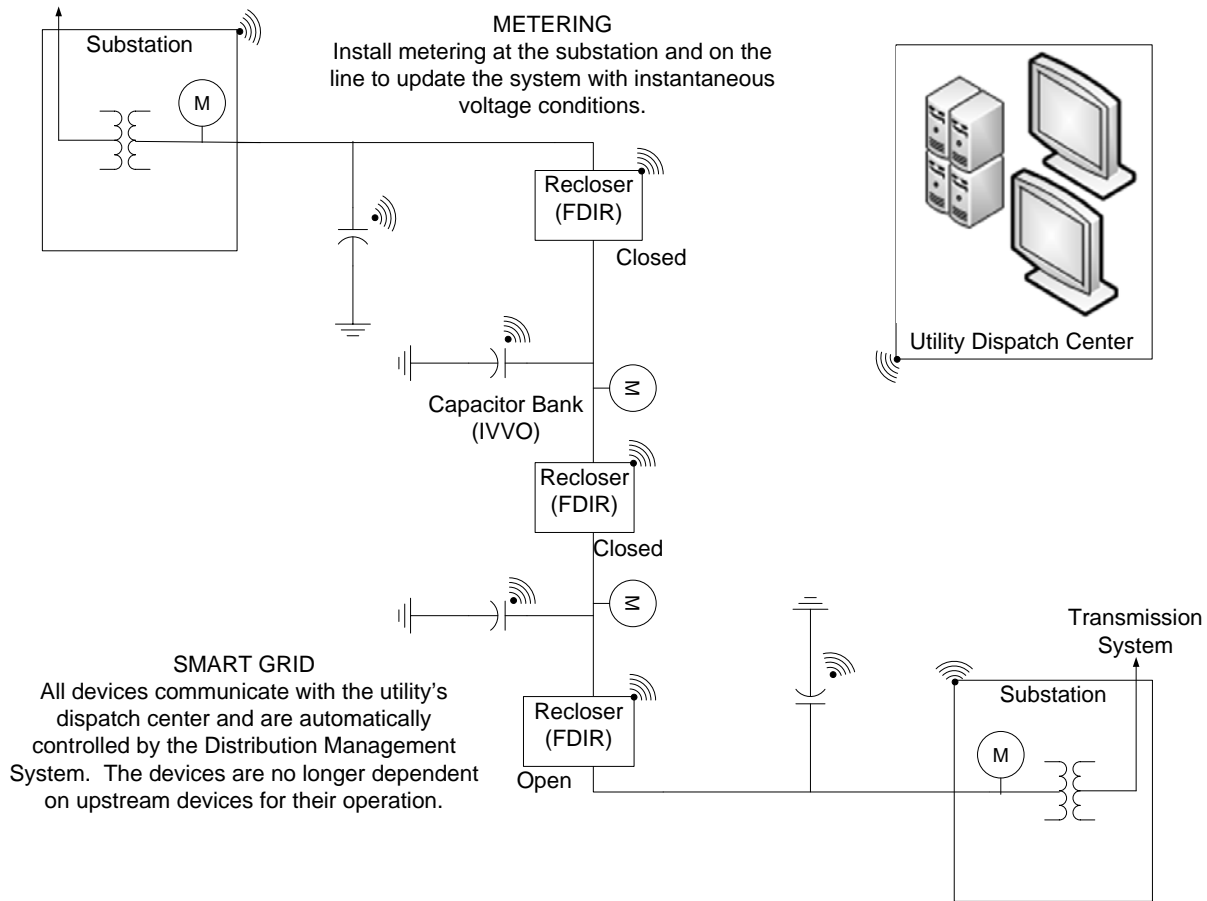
Substation

M

METERING
Install metering at the substation and on the line to update the system with instantaneous voltage conditions.

Recloser (FDIR)

Closed

Utility Dispatch Center

M

Capacitor Bank (IVVO)

Recloser (FDIR)

Closed

M

Transmission System

SMART GRID
All devices communicate with the utility's dispatch center and are automatically controlled by the Distribution Management System. The devices are no longer dependent on upstream devices for their operation.

Recloser (FDIR)

Open

Substation

M